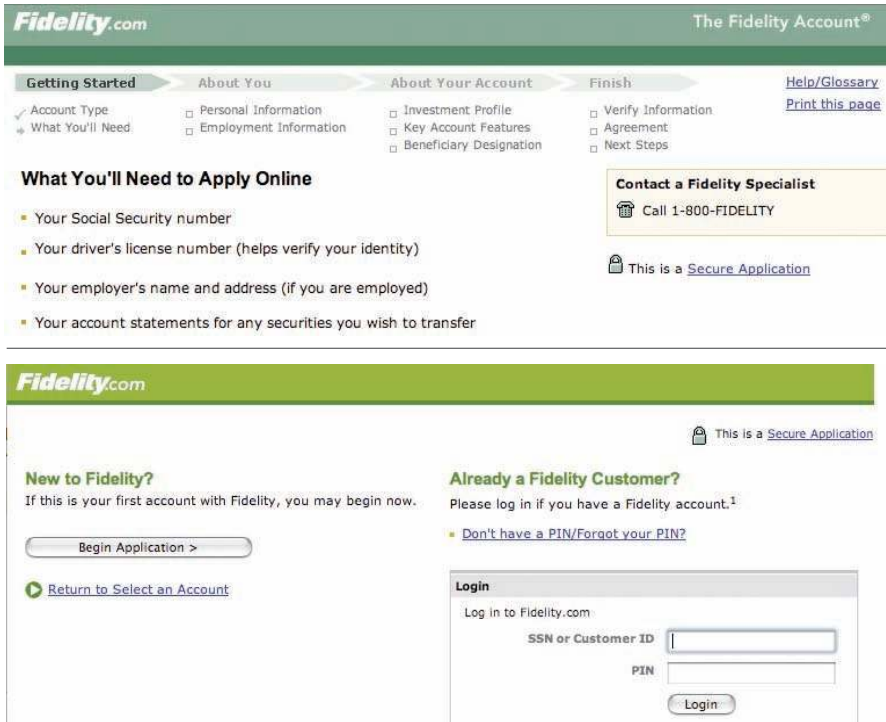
Fidelity.com

The Fidelity Account®

Getting Started

About You

About Your Account

Finish

Help/Glossary

Print this page

Account Type

What You'll Need

Personal Information

Employment Information

Investment Profile

Key Account Features

Beneficiary Designation

Verify Information

Agreement

Next Steps

What You'll Need to Apply Online

Your Social Security number

Your driver's license number (helps verify your identity)

Your employer's name and address (if you are employed)

Your account statements for any securities you wish to transfer

Contact a Fidelity Specialist

Call 1-800-FIDELITY

This is a Secure Application

Fidelity.com

This is a Secure Application

New to Fidelity?

If this is your first account with Fidelity, you may begin now.

Begin Application >

Return to Select an Account

Already a Fidelity Customer?

Please log in if you have a Fidelity account.$^1$

Don't have a PIN/Forgot your PIN?

Login

Log in to Fidelity.com

SSN or Customer ID

PIN

Login